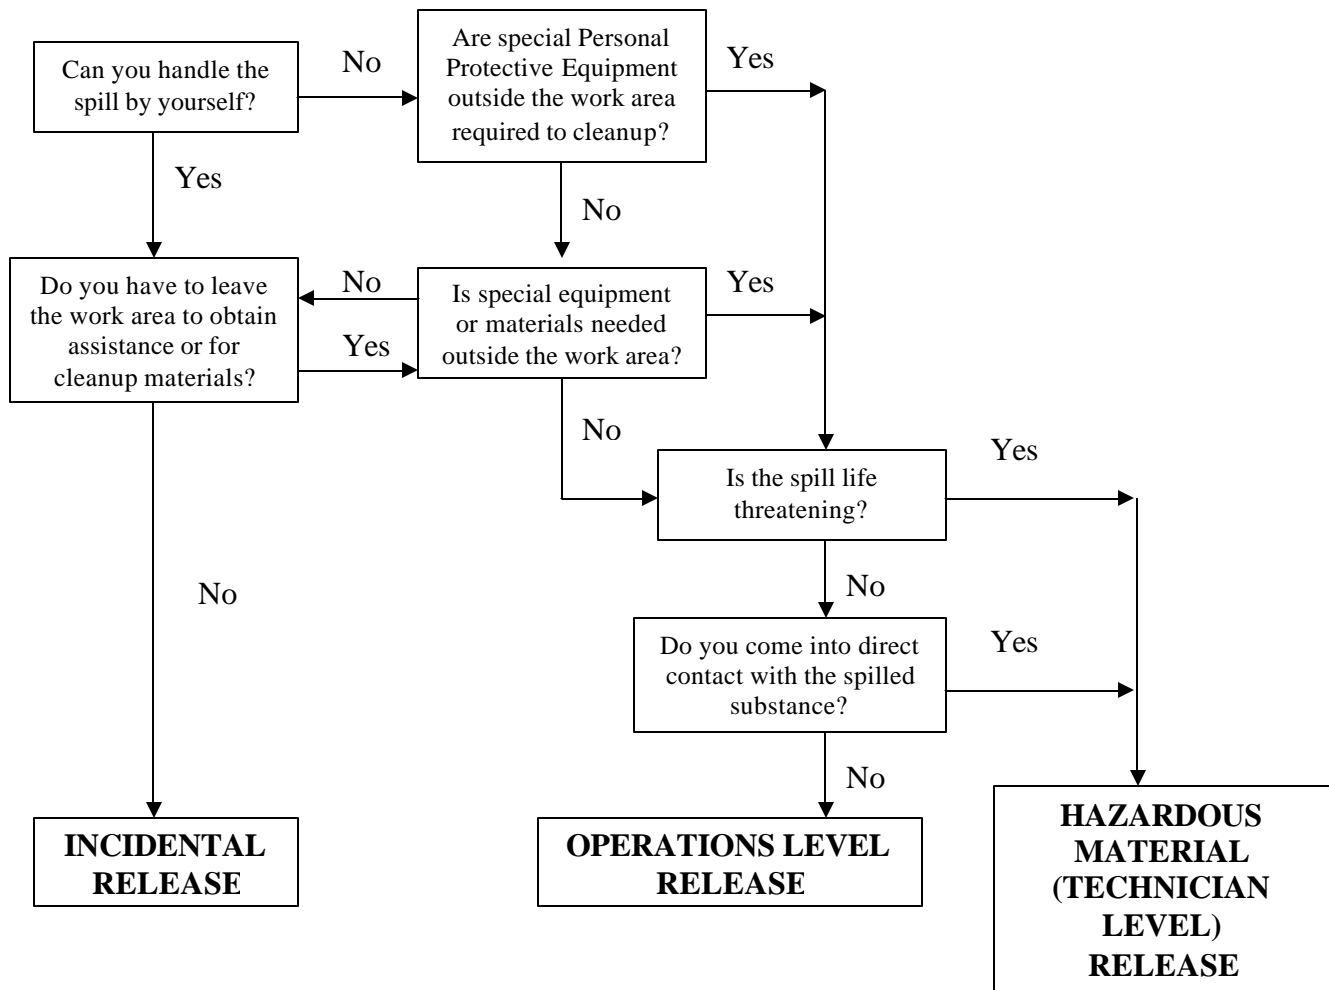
Can you handle the spill by yourself?

No

Are special Personal Protective Equipment outside the work area required to cleanup?

Yes

Yes

No

Do you have to leave the work area to obtain assistance or for cleanup materials?

No

Yes

Is special equipment or materials needed outside the work area?

Yes

No

Is the spill life threatening?

Yes

No

No

Do you come into direct contact with the spilled substance?

Yes

No

INCIDENTAL RELEASE

OPERATIONS LEVEL RELEASE

HAZARDOUS MATERIAL (TECHNICIAN LEVEL) RELEASE